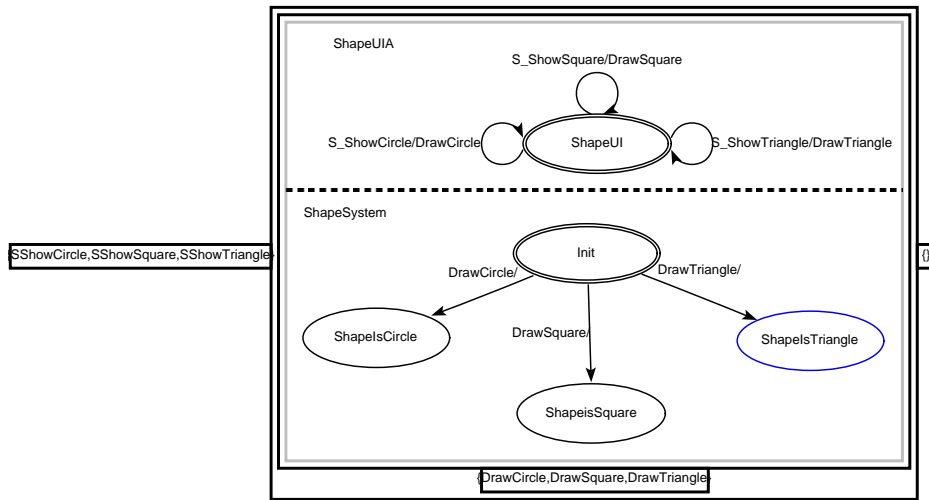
ShapeUIA

S_ShowSquare/DrawSquare

S_ShowCircle/DrawCircle

ShapeUI

S_ShowTriangle/DrawTriangle

ShapeSystem

SShowCircle,SShowSquare,SShowTriangle

Init

{}

DrawCircle/

DrawTriangle/

ShapeIsCircle

DrawSquare/

ShapeIsTriangle

ShapeisSquare

DrawCircle,DrawSquare,DrawTriangle